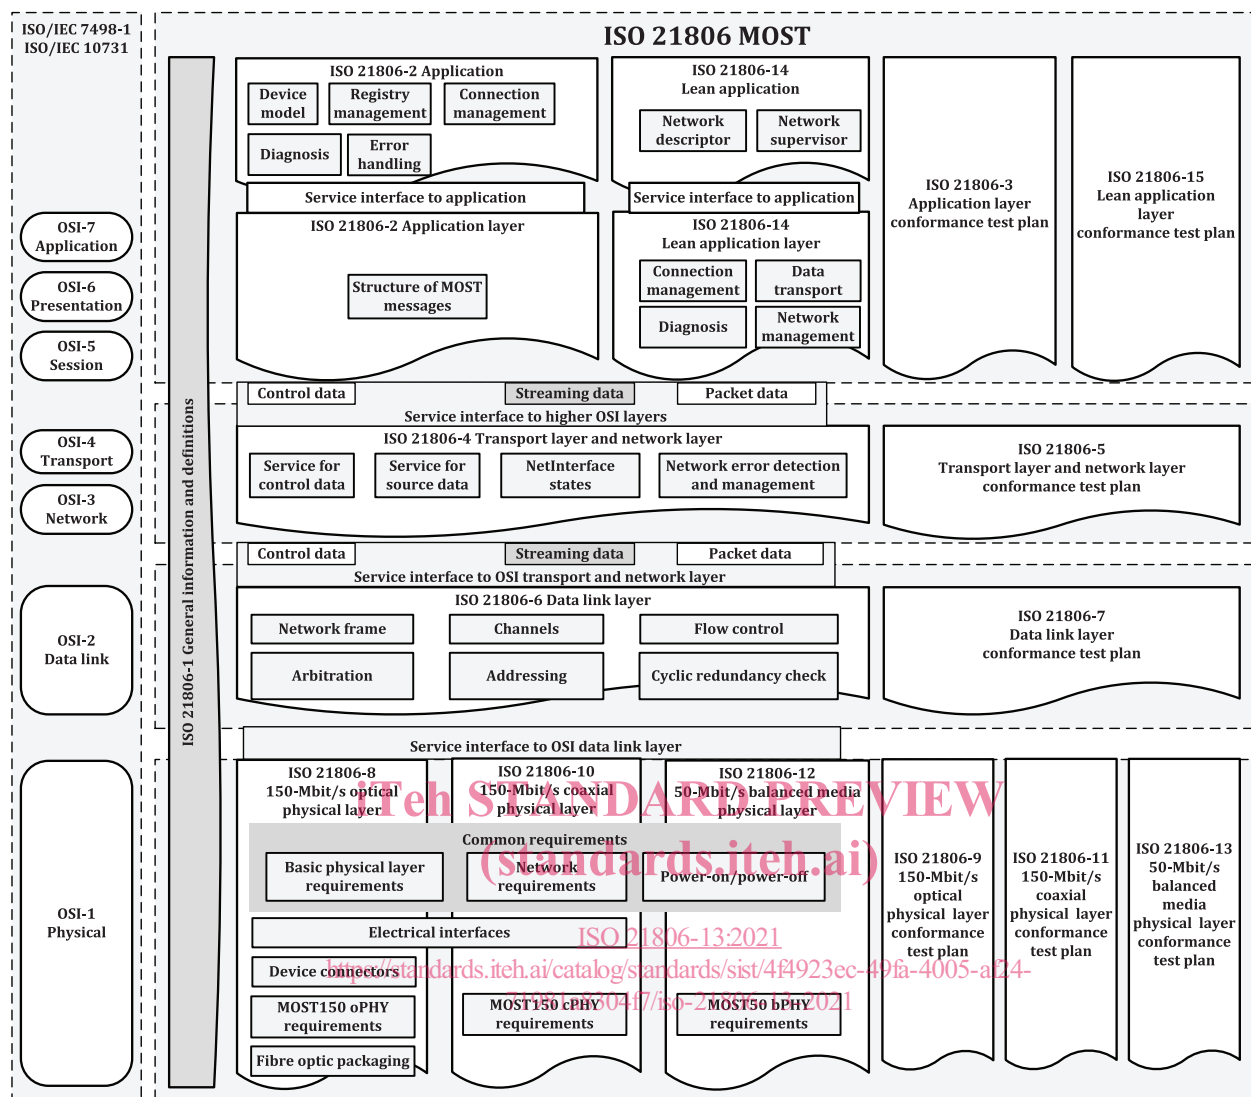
ISO/IEC 7498-1
ISO/IEC 10731

ISO 21806 MOST

OSI-7
Application

OSI-6
Presentation

OSI-5
Session

OSI-4
Transport

OSI-3
Network

OSI-2
Data link

OSI-1
Physical

ISO 21806-1 General information and definitions

ISO 21806-2 Application
Device model
Registry management
Connection management
Diagnosis
Error handling

Service interface to application

ISO 21806-2 Application layer
Structure of MOST messages

ISO 21806-14
Lean application
Network descriptor
Network supervisor

Service interface to application

ISO 21806-14
Lean application layer
Connection management
Data transport
Diagnosis
Network management

ISO 21806-3
Application layer
conformance test plan

ISO 21806-15
Lean application layer
conformance test plan

Control data
Streaming data
Packet data
Service interface to higher OSI layers

ISO 21806-4 Transport layer and network layer
Service for control data
Service for source data
NetInterface states
Network error detection and management

ISO 21806-5
Transport layer and network layer
conformance test plan

Control data
Streaming data
Packet data
Service interface to OSI transport and network layer

ISO 21806-6 Data link layer
Network frame
Channels
Flow control
Arbitration
Addressing
Cyclic redundancy check

ISO 21806-7
Data link layer
conformance test plan

Service interface to OSI data link layer

ISO 21806-8
150-Mbit/s optical
physical layer

ISO 21806-10
150-Mbit/s coaxial
physical layer

ISO 21806-12
50-Mbit/s balanced media
physical layer

iTeh STANDARD PREVIEW
(standards.iteh.ai)

Common requirements
Basic physical layer requirements
Network requirements
Power-on/power-off

Electrical interfaces
Device connectors
MOST150 oPHY requirements
Fibre optic packaging
MOST150 cPHY requirements
MOST50 bPHY requirements

ISO 21806-13:2021
https://standards.iteh.ai/catalog/standards/sist/4f4923ec-49fa-4005-af24-71281e8304f7/iso-21806-13-2021

ISO 21806-9
150-Mbit/s
optical
physical layer
conformance
test plan

ISO 21806-11
150-Mbit/s
coaxial
physical layer
conformance
test plan

ISO 21806-13
50-Mbit/s
balanced
media
physical layer
conformance
test plan